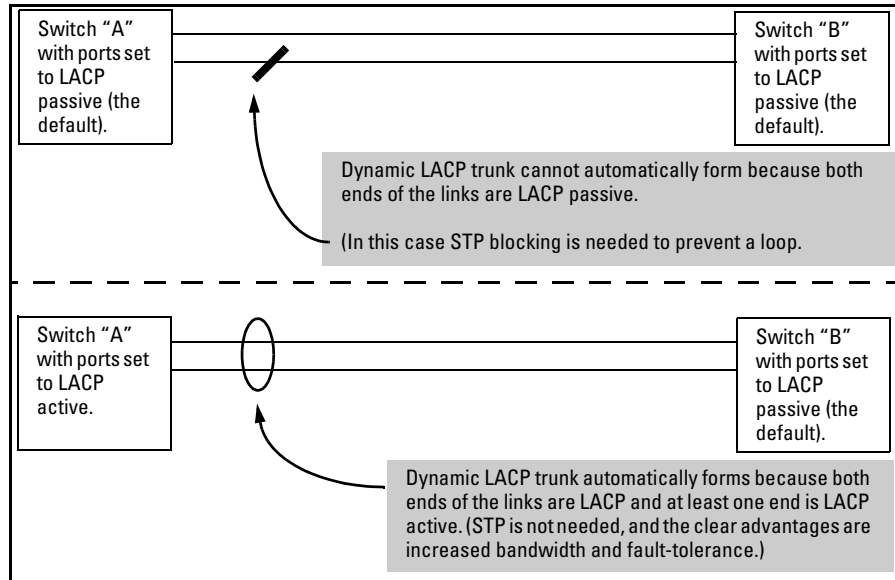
Switch “A” with ports set to LACP passive (the default).

Switch “B” with ports set to LACP passive (the default).

Dynamic LACP trunk cannot automatically form because both ends of the links are LACP passive.

(In this case STP blocking is needed to prevent a loop.

Switch “A” with ports set to LACP active.

Switch “B” with ports set to LACP passive (the default).

Dynamic LACP trunk automatically forms because both ends of the links are LACP and at least one end is LACP active. (STP is not needed, and the clear advantages are increased bandwidth and fault-tolerance.)